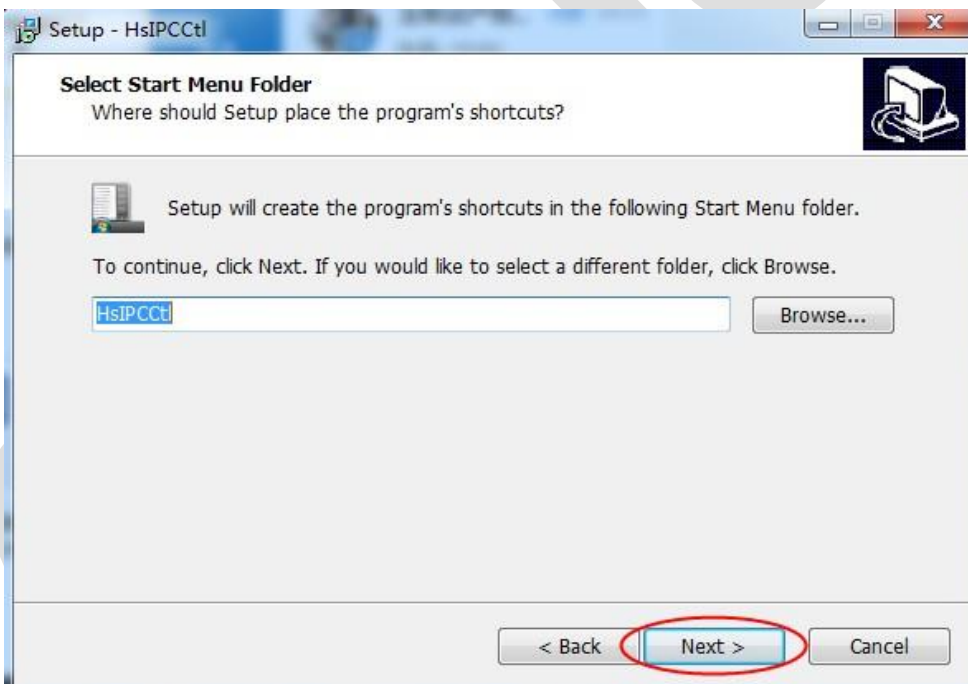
Setup - HsIPCCtl

Select Start Menu Folder
Where should Setup place the program's shortcuts?

Setup will create the program's shortcuts in the following Start Menu folder.

To continue, click Next. If you would like to select a different folder, click Browse.

HsIPCCtl

Browse...

< Back

Next >

Cancel